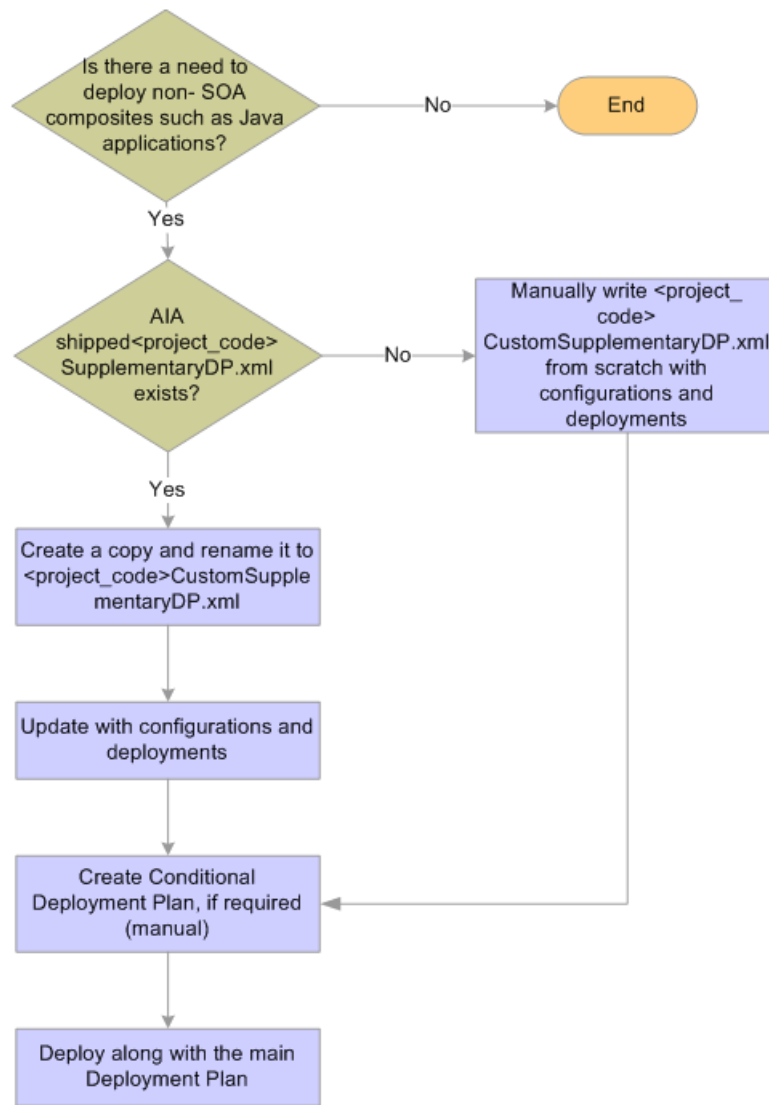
Is there a need to deploy non- SOA composites such as Java applications?

No

End

Yes

AIA shipped<project_code> SupplementaryDP.xml exists?

No

Manually write <project_ code> CustomSupplementaryDP.xml from scratch with configurations and deployments

Yes

Create a copy and rename it to <project_code>CustomSupplementaryDP.xml

Update with configurations and deployments

Create Conditional Deployment Plan, if required (manual)

Deploy along with the main Deployment Plan